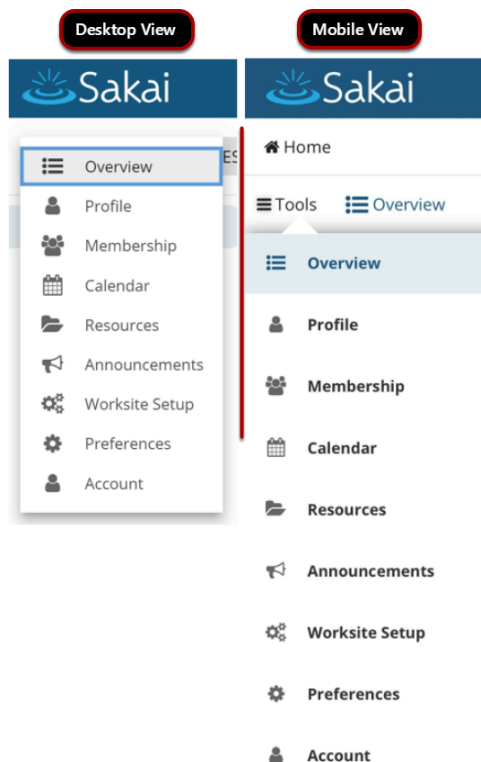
Desktop View

Sakai

Overview
Profile
Membership
Calendar
Resources
Announcements
Worksite Setup
Preferences
Account

Mobile View

Sakai

Home

Tools Overview

Overview
Profile
Membership
Calendar
Resources
Announcements
Worksite Setup
Preferences
Account